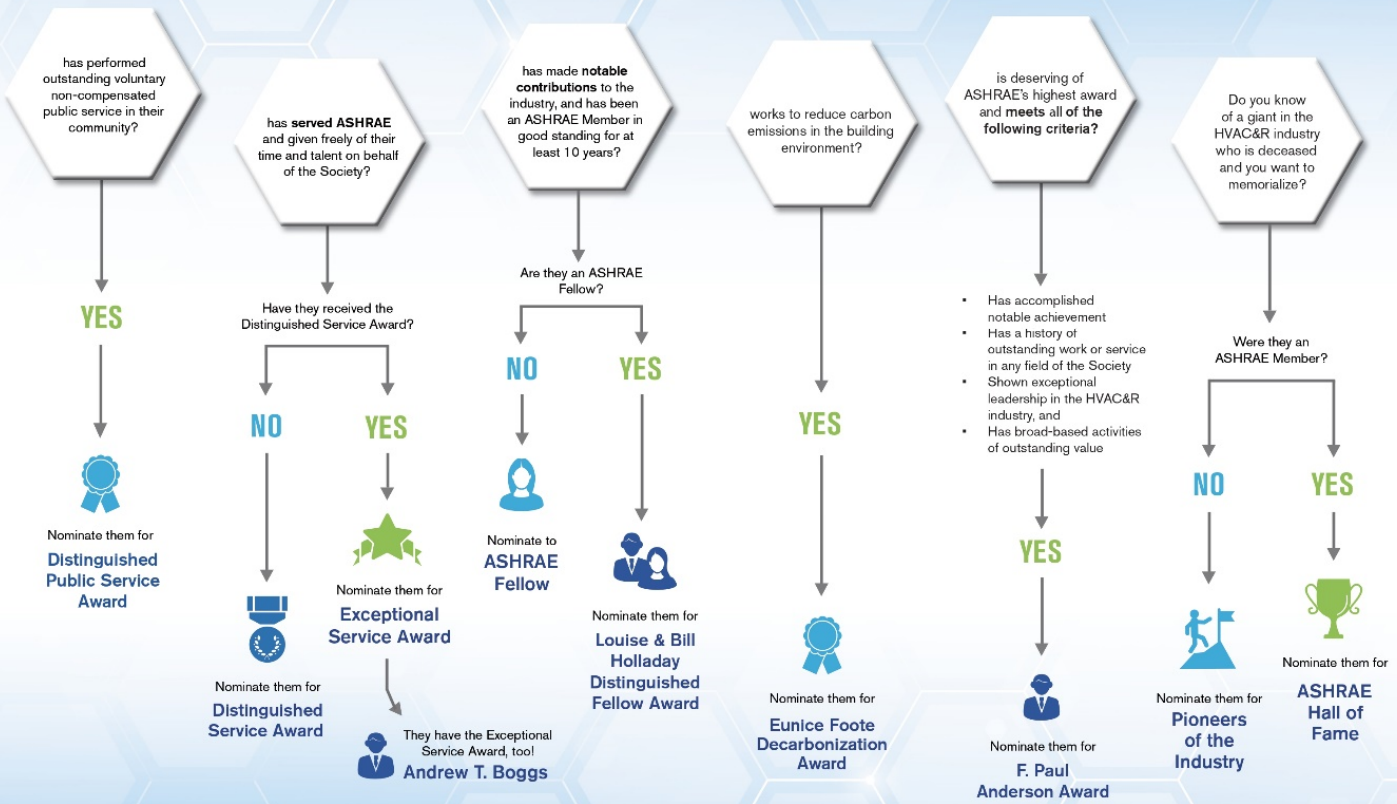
has performed outstanding voluntary non-compensated public service in their community?

YES

Nominate them for
Distinguished Public Service Award

has served ASHRAE and given freely of their time and talent on behalf of the Society?

Have they received the Distinguished Service Award?

NO

Nominate them for
Distinguished Service Award

YES

Nominate them for
Exceptional Service Award

They have the Exceptional Service Award, too!
Andrew T. Boggs

has made notable contributions to the industry, and has been an ASHRAE Member in good standing for at least 10 years?

Are they an ASHRAE Fellow?

NO

Nominate to
ASHRAE Fellow

YES

Nominate them for
Louise & Bill Holladay Distinguished Fellow Award

works to reduce carbon emissions in the building environment?

YES

Nominate them for
Eunice Foote Decarbonization Award

is deserving of ASHRAE's highest award and meets all of the following criteria?

- Has accomplished notable achievement
- Has a history of outstanding work or service in any field of the Society
- Shown exceptional leadership in the HVAC&R industry, and
- Has broad-based activities of outstanding value

YES

Nominate them for
F. Paul Anderson Award

Do you know of a giant in the HVAC&R industry who is deceased and you want to memorialize?

Were they an ASHRAE Member?

NO

Nominate them for
Pioneers of the Industry

YES

Nominate them for
ASHRAE Hall of Fame